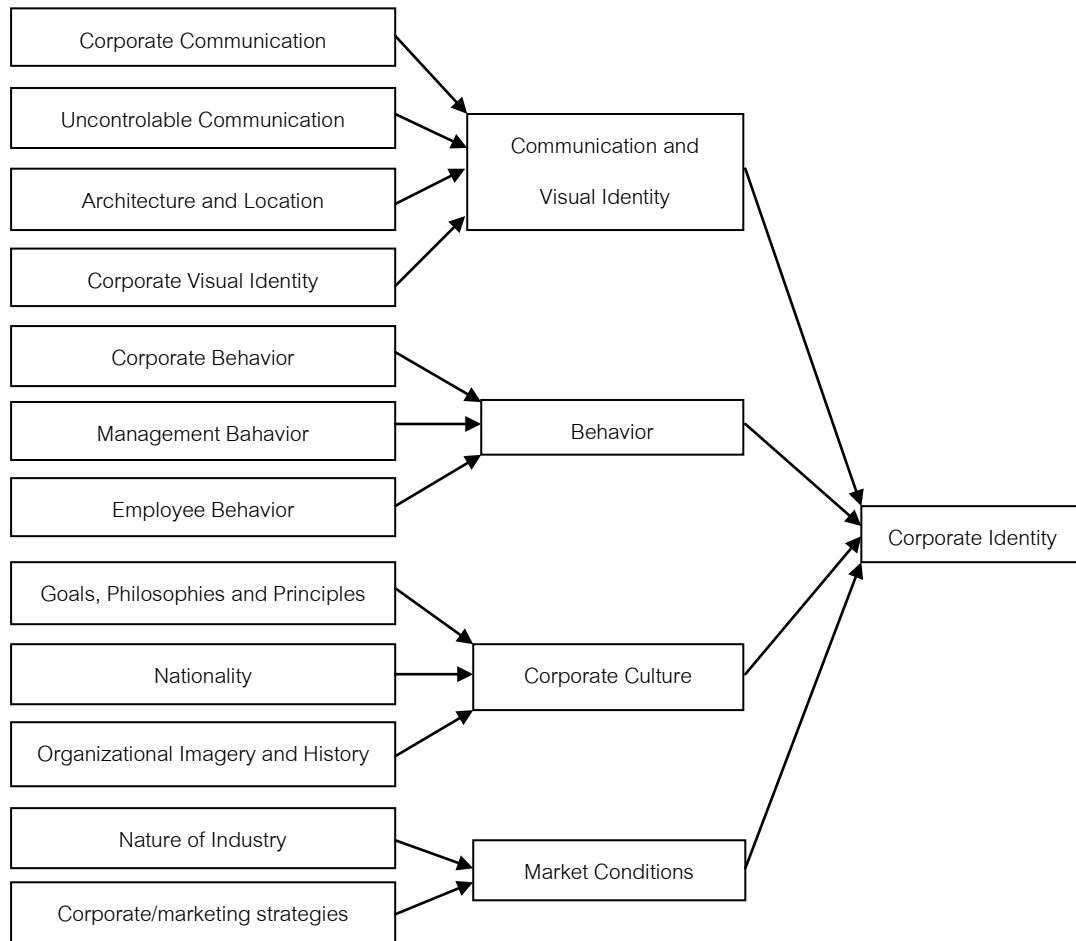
Corporate Communication

Uncontrolable Communication

Architecture and Location

Corporate Visual Identity

Communication and Visual Identity

Corporate Behavior

Management Bahavior

Employee Behavior

Behavior

Goals, Philosophies and Principles

Nationality

Organizational Imagery and History

Corporate Culture

Nature of Industry

Corporate/marketing strategies

Market Conditions

Corporate Identity